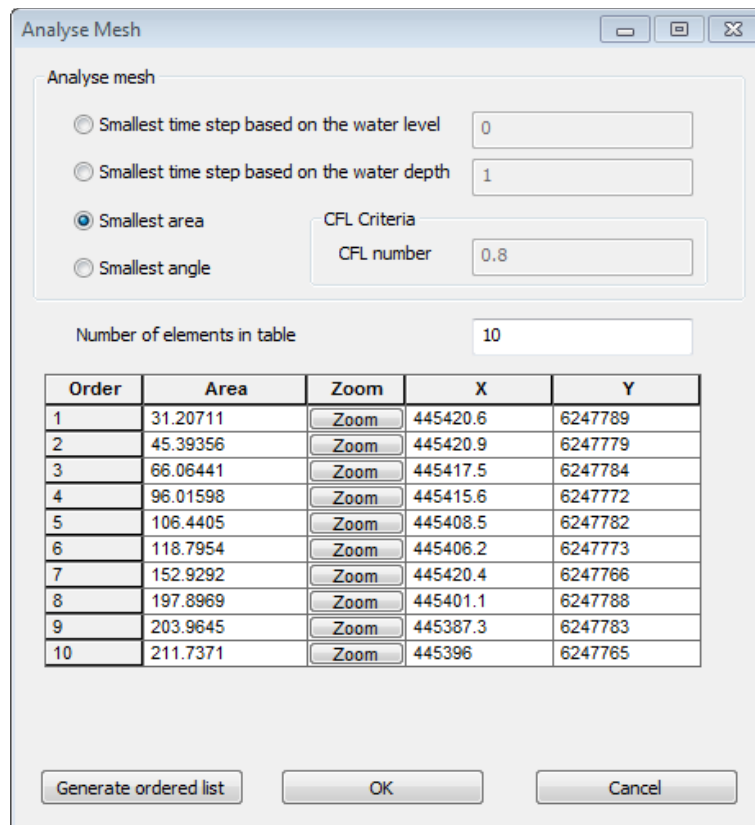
Analyse Mesh

Analyse mesh

Smallest time step based on the water level 0

Smallest time step based on the water depth 1

Smallest area

CFL Criteria

CFL number 0.8

Smallest angle

Number of elements in table 10

| Order | Area | Zoom | X | Y |
|---|---|---|---|---|
| 1 | 31.20711 | Zoom | 445420.6 | 6247789 |
| 2 | 45.39356 | Zoom | 445420.9 | 6247779 |
| 3 | 66.06441 | Zoom | 445417.5 | 6247784 |
| 4 | 96.01598 | Zoom | 445415.6 | 6247772 |
| 5 | 106.4405 | Zoom | 445408.5 | 6247782 |
| 6 | 118.7954 | Zoom | 445406.2 | 6247773 |
| 7 | 152.9292 | Zoom | 445420.4 | 6247766 |
| 8 | 197.8969 | Zoom | 445401.1 | 6247788 |
| 9 | 203.9645 | Zoom | 445387.3 | 6247783 |
| 10 | 211.7371 | Zoom | 445396 | 6247765 |

Generate ordered list

OK

Cancel